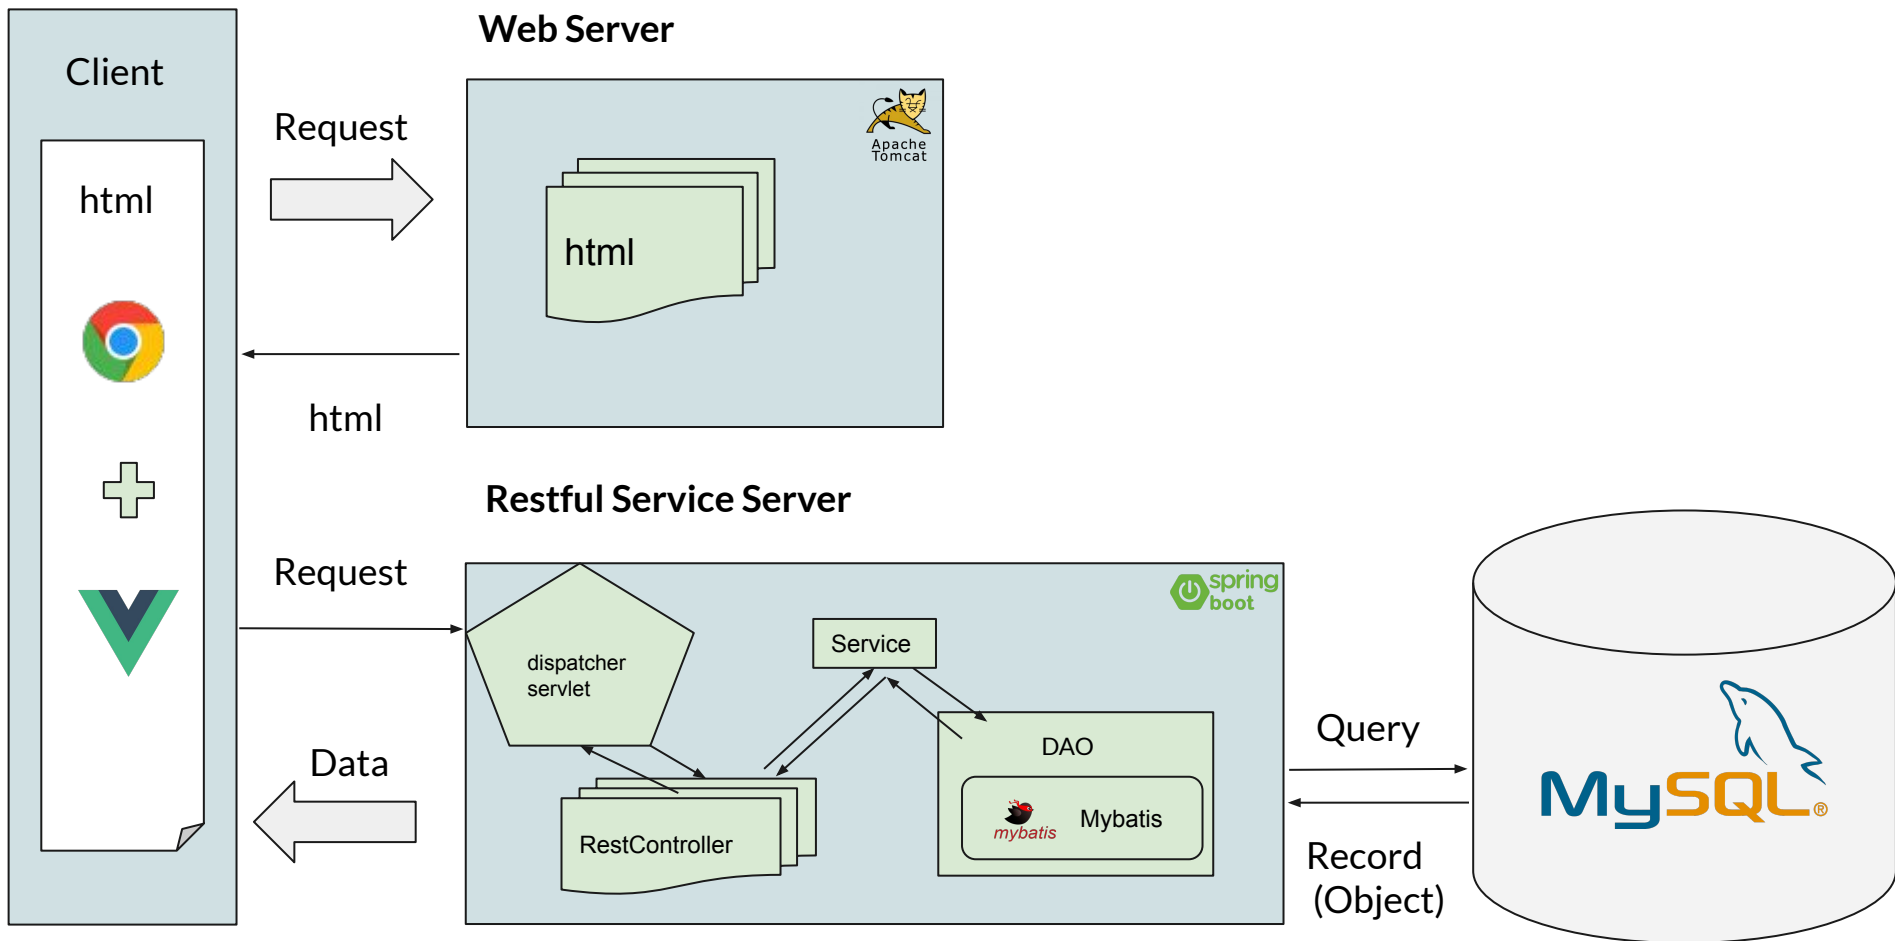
Client

html

Request

Web Server

Apache Tomcat

html

html

Restful Service Server

Request

spring boot

dispatcher servlet

Service

DAO

mybatis

Mybatis

RestController

Data

Query

Record (Object)

MySQL®